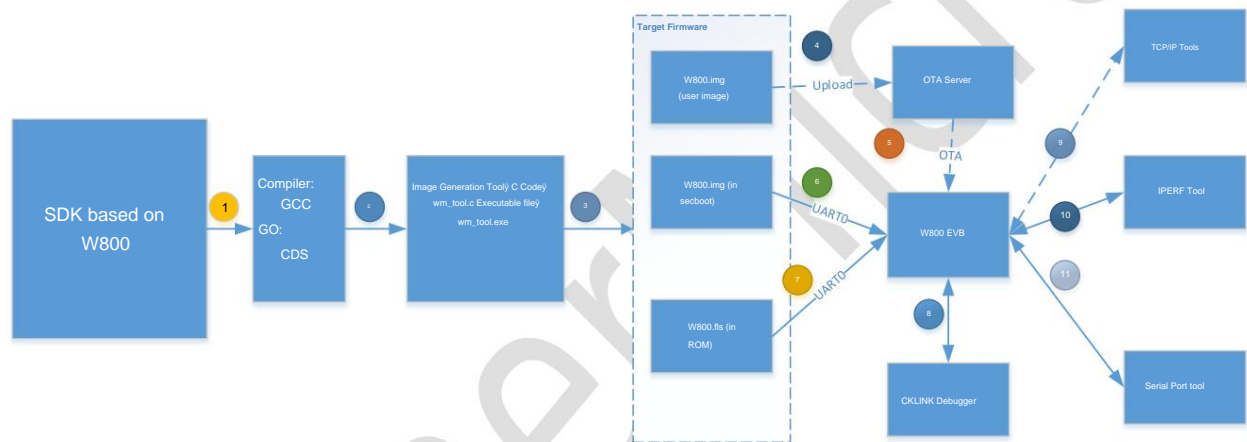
SDK based on W800

1

Compiler:
GCC
GO:
CDS

2

Image Generation Toolÿ C Codeÿ
wm_tool.c Executable fileÿ
wm_tool.exe

3

Target Firmware

W800.img
(user image)

W800.img (in secboot)

W800.fls (in ROM)

4

Upload

OTA Server

5

OTA

6

UART0

7

UART0

W800 EVB

8

CKLINK Debugger

9

TCP/IP Tools

10

IPERF Tool

11

Serial Port tool